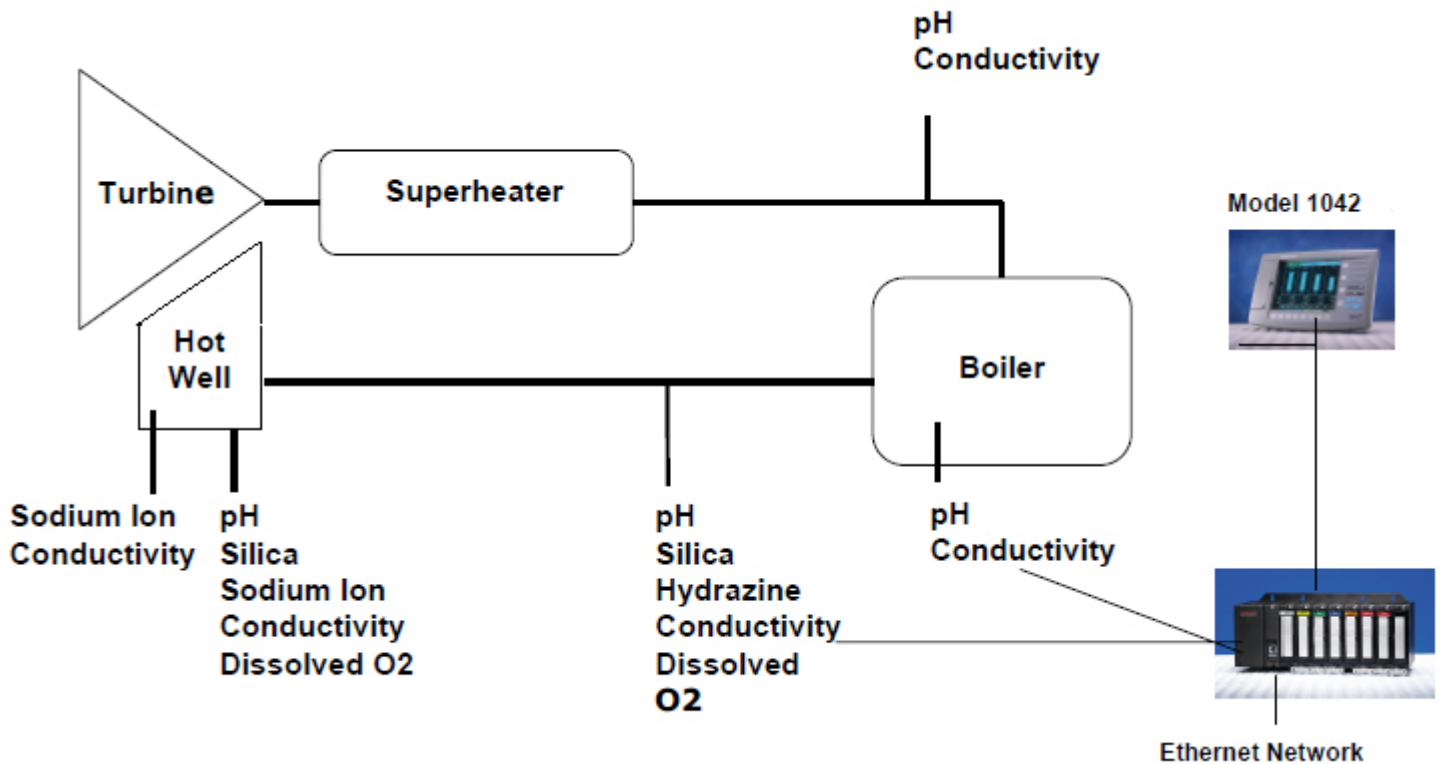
pH
Conductivity

Turbine

Superheater

Model 1042

Hot Well

Boiler

Sodium Ion
Conductivity

pH
Silica
Sodium Ion
Conductivity
Dissolved O2

pH
Silica
Hydrazine
Conductivity
Dissolved
O2

pH
Conductivity

Ethernet Network